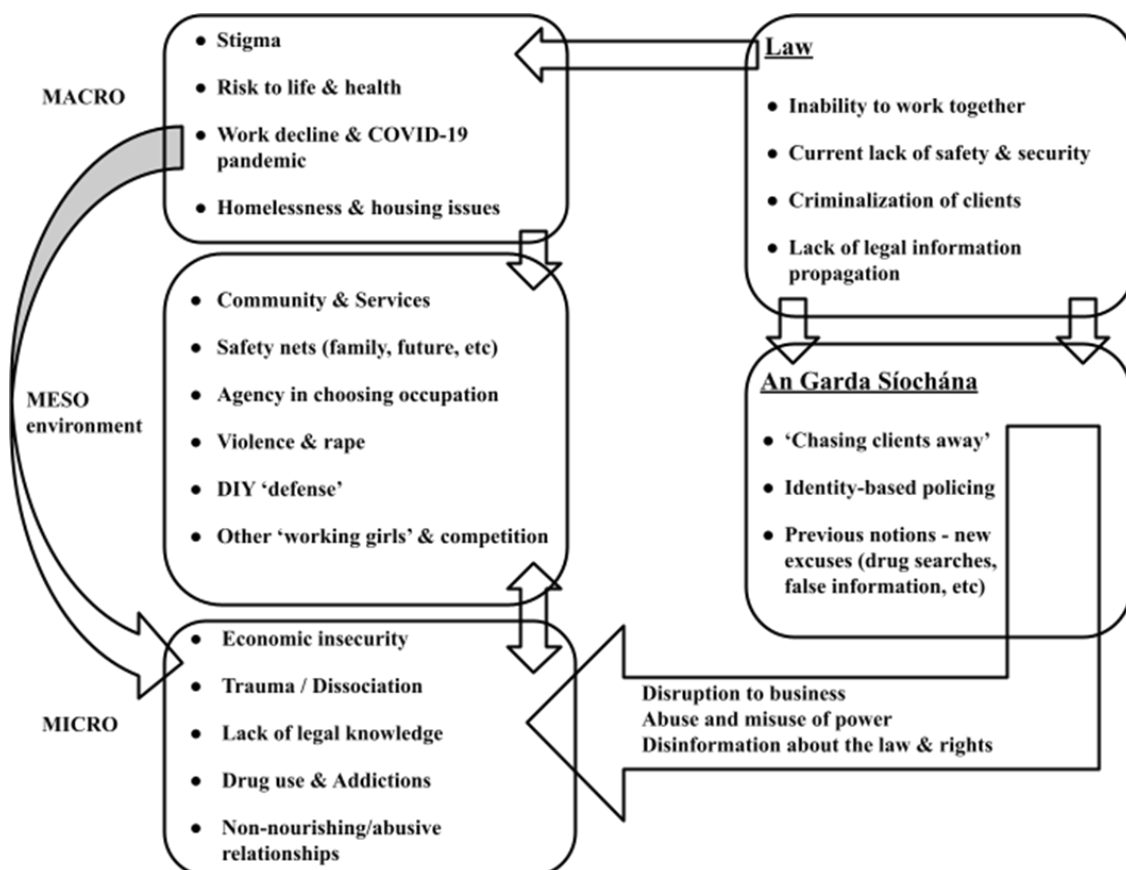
MACRO

- Stigma
- Risk to life & health
- Work decline & COVID-19 pandemic
- Homelessness & housing issues

Law

- Inability to work together
- Current lack of safety & security
- Criminalization of clients
- Lack of legal information propagation

MESO environment

- Community & Services
- Safety nets (family, future, etc)
- Agency in choosing occupation
- Violence & rape
- DIY 'defense'
- Other 'working girls' & competition

An Garda Síochána

- 'Chasing clients away'
- Identity-based policing
- Previous notions - new excuses (drug searches, false information, etc)

MICRO

- Economic insecurity
- Trauma / Dissociation
- Lack of legal knowledge
- Drug use & Addictions
- Non-nourishing/abusive relationships

Disruption to business
Abuse and misuse of power
Disinformation about the law & rights